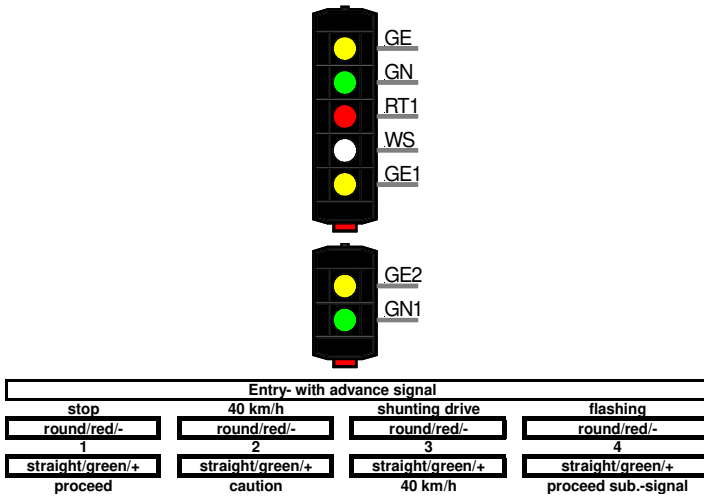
GE
GN
RT1
WS
GE1

GE2
GN1

| Entry- with advance signal | | | |
|---|---|---|---|
| stop | 40 km/h | shunting drive | flashing |
| round/red/- | round/red/- | round/red/- | round/red/- |
| 1 | 2 | 3 | 4 |
| straight/green/+ | straight/green/+ | straight/green/+ | straight/green/+ |
| proceed | caution | 40 km/h | proceed sub.-signal |